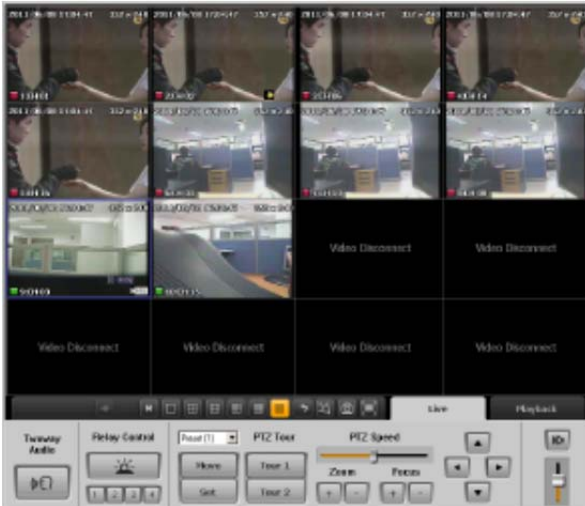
Video Disconnect

Video Disconnect

Video Disconnect

Video Disconnect

Video Disconnect

Video Disconnect

Live

Playback

Twoway Audio

Relay Control

1 2 3 4

Preset (1)

Move

Set

PTZ Tour

Tour 1

Tour 2

PTZ Speed

Zoom

+ -

Focus

+ -